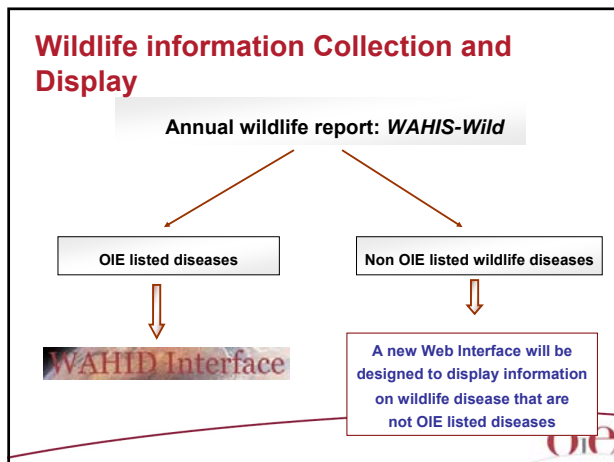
Wildlife information Collection and Display

Annual wildlife report: *WAHIS-Wild*

OIE listed diseases

Non OIE listed wildlife diseases

WAHID Interface

A new Web Interface will be designed to display information on wildlife disease that are not OIE listed diseases

OIE